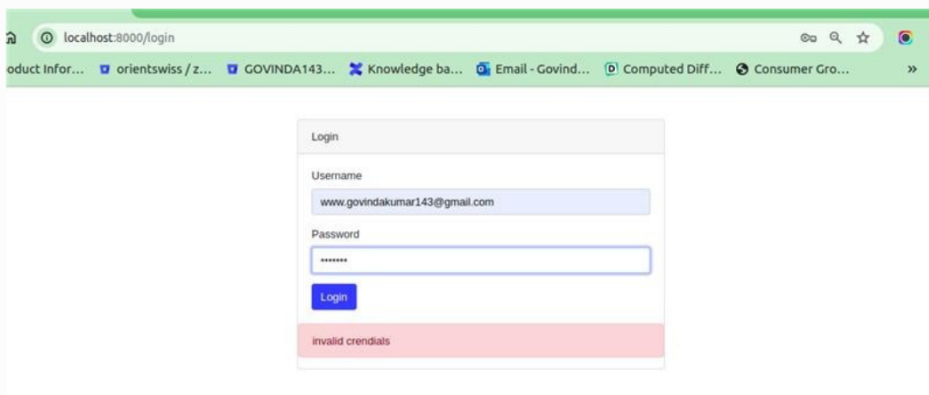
localhost:8000/login

oduct Infor... orientswiss / z... GOVINDA143... Knowledge ba... Email - Govind... Computed Diff... Consumer Gro... »

Login

Username

www.govindakumar143@gmail.com

Password

•••••••

Login

invalid crendials